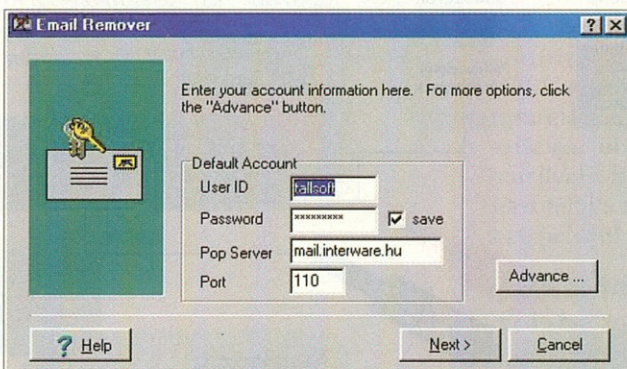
Email Remover

?

Enter your account information here. For more options, click the "Advance" button.

Default Account

User ID tallsoft

Password xxxxxxxxx save

Pop Server mail.interware.hu

Port 110

Advance ...

Help

Next >

Cancel